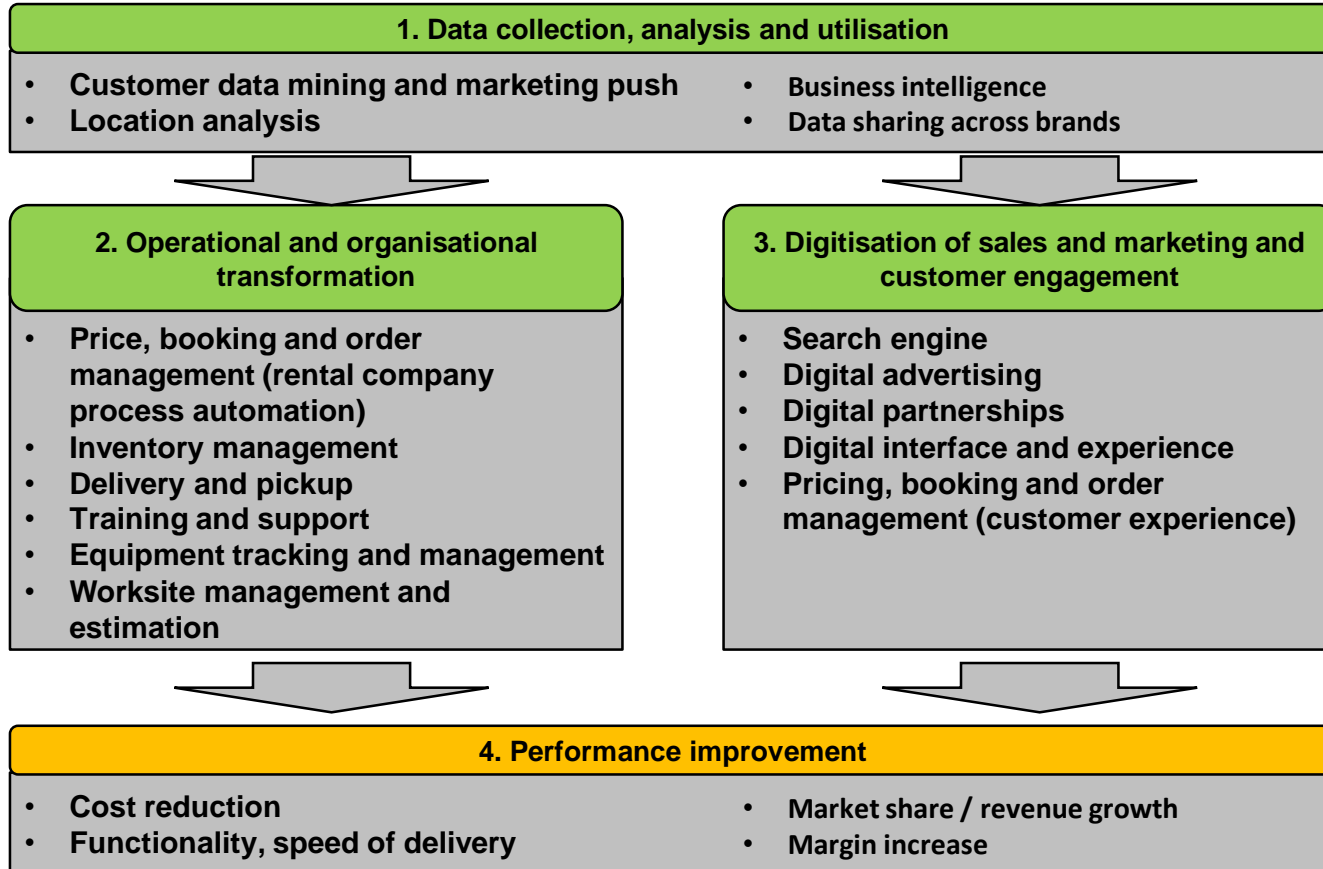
1. Data collection, analysis and utilisation

• Customer data mining and marketing push
• Location analysis

• Business intelligence
• Data sharing across brands

2. Operational and organisational transformation

• Price, booking and order management (rental company process automation)
• Inventory management
• Delivery and pickup
• Training and support
• Equipment tracking and management
• Worksite management and estimation

3. Digitisation of sales and marketing and customer engagement

• Search engine
• Digital advertising
• Digital partnerships
• Digital interface and experience
• Pricing, booking and order management (customer experience)

4. Performance improvement

• Cost reduction
• Functionality, speed of delivery

• Market share / revenue growth
• Margin increase